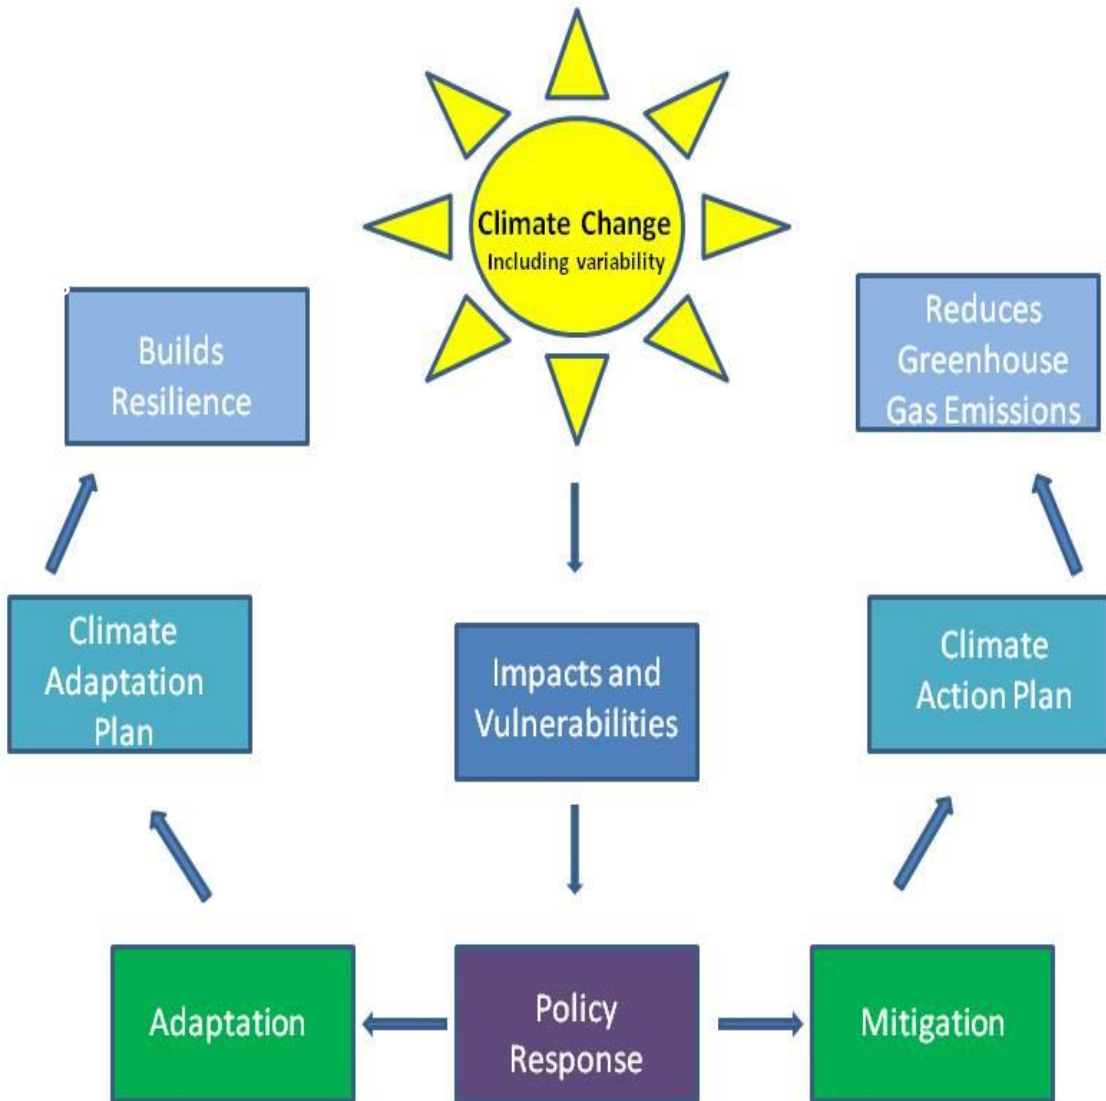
Climate Change
Including variability

Builds Resilience

Reduces Greenhouse Gas Emissions

Climate Adaptation Plan

Impacts and Vulnerabilities

Climate Action Plan

Adaptation

Policy Response

Mitigation